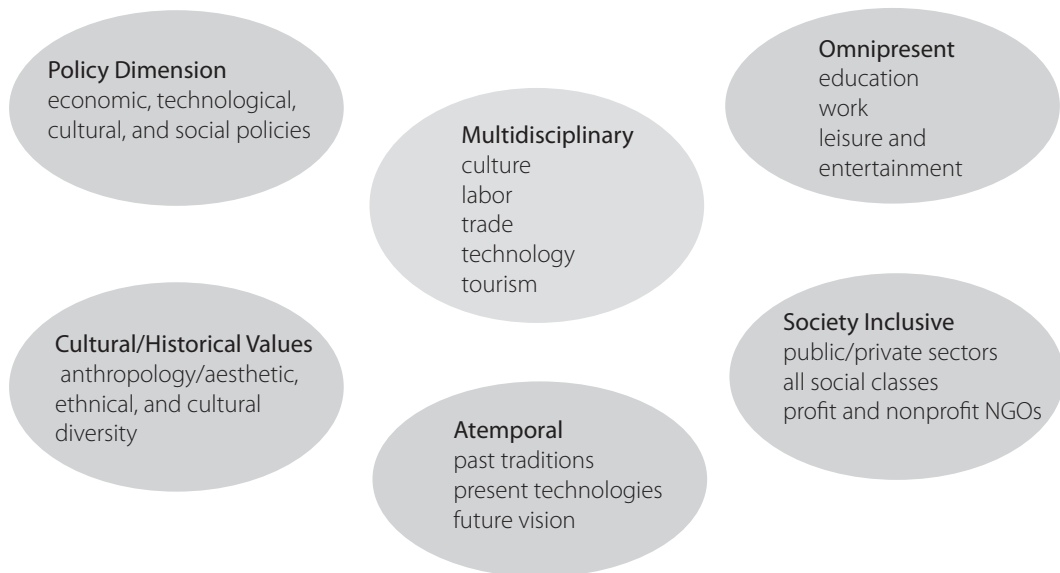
Policy Dimension
economic, technological, cultural, and social policies

Omnipresent
education
work
leisure and entertainment

Multidisciplinary
culture
labor
trade
technology
tourism

Cultural/Historical Values
anthropology/aesthetic, ethnical, and cultural diversity

Society Inclusive
public/private sectors
all social classes
profit and nonprofit NGOs

Atemporal
past traditions
present technologies
future vision